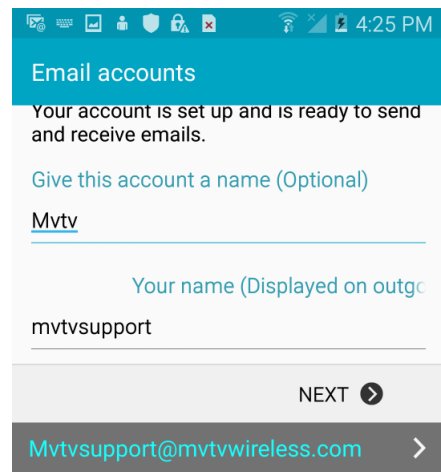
4:25 PM

Email accounts

Your account is set up and is ready to send and receive emails.

Give this account a name (Optional)

Mvtv

Your name (Displayed on outgo

mvtvsupport

NEXT

Mvtvsupport@mvtvwireless.com